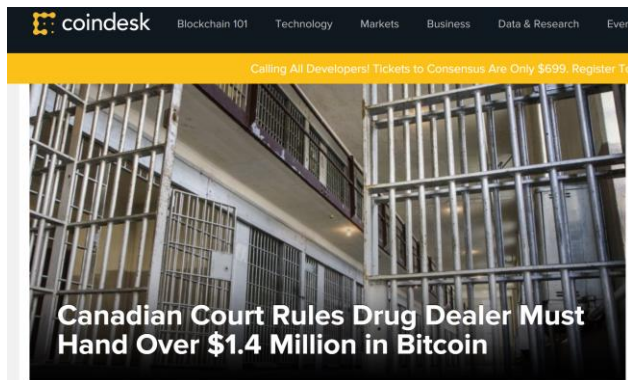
coindesk Blockchain 101 Technology Markets Business Data & Research Ever

Calling All Developers! Tickets to Consensus Are Only $699. Register T

Canadian Court Rules Drug Dealer Must Hand Over $1.4 Million in Bitcoin